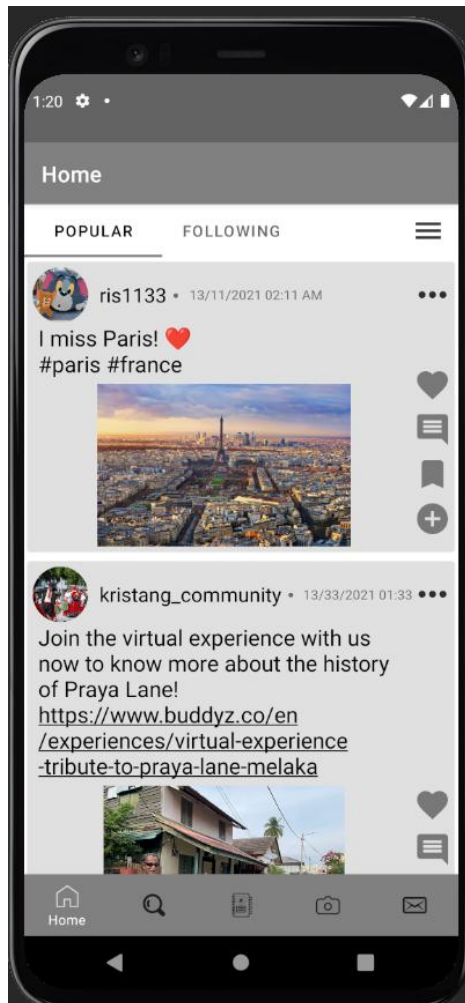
1:20

Home

POPULAR FOLLOWING

ris1133 • 13/11/2021 02:11 AM

I miss Paris! ❤️
#paris #france

kristang_community • 13/33/2021 01:33

Join the virtual experience with us now to know more about the history of Praya Lane!
https://www.buddyz.co/en/experiences/virtual-experience-tribute-to-praya-lane-melaka

Home